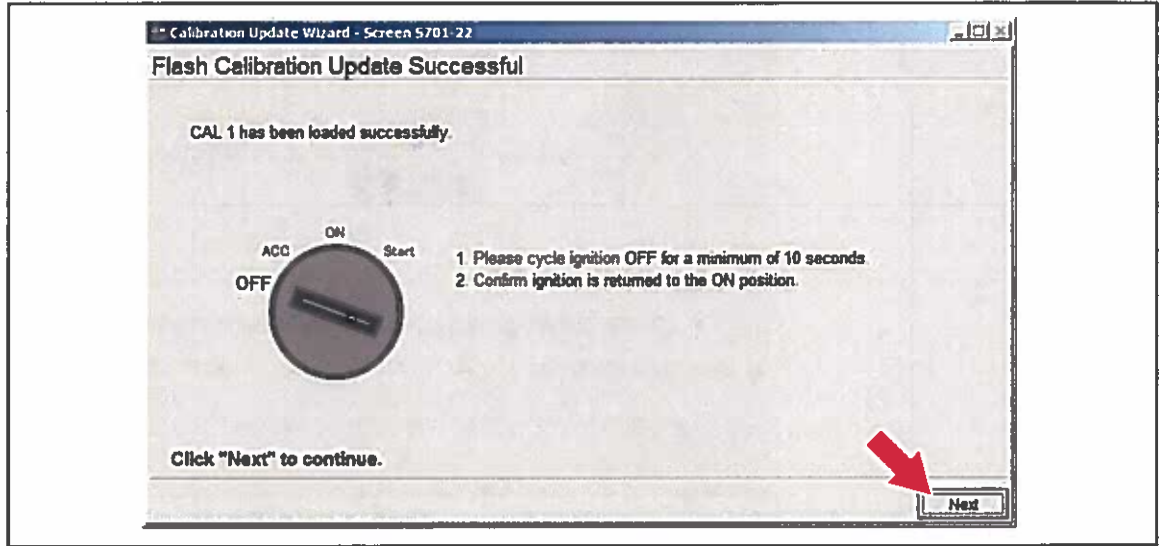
Calibration Update Wizard - Screen 5701-22

Flash Calibration Update Successful

CAL 1 has been loaded successfully.

ON
ACC
Start
OFF

1. Please cycle ignition OFF for a minimum of 10 seconds.
2. Confirm ignition is returned to the ON position.

Click "Next" to continue.

Next